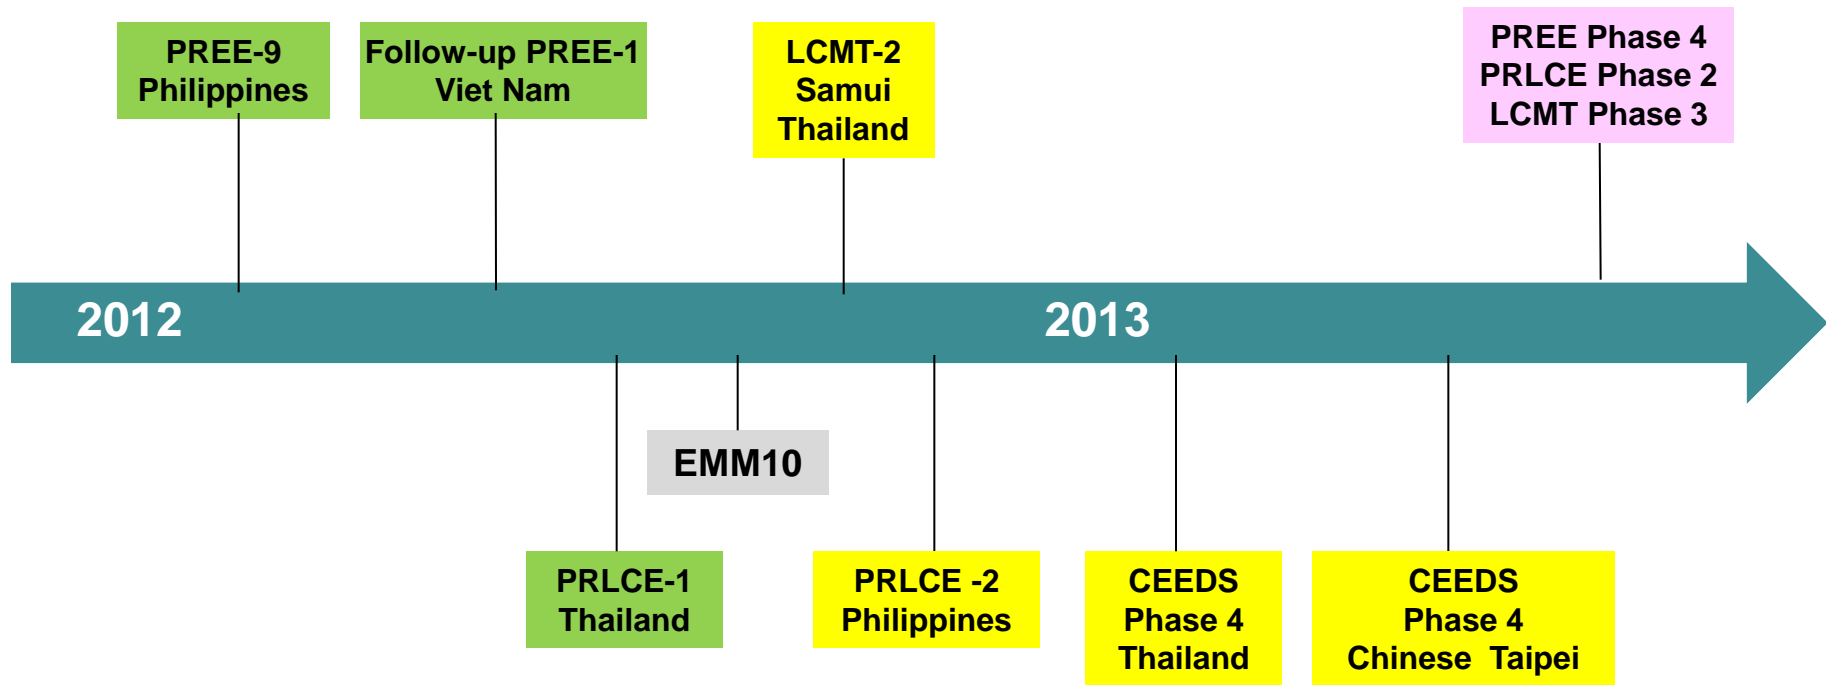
PREE-9
Philippines

Follow-up PREE-1
Viet Nam

LCMT-2
Samui
Thailand

PREE Phase 4
PRLCE Phase 2
LCMT Phase 3

2012

2013

EMM10

PRLCE-1
Thailand

PRLCE -2
Philippines

CEEDS
Phase 4
Thailand

CEEDS
Phase 4
Chinese Taipei